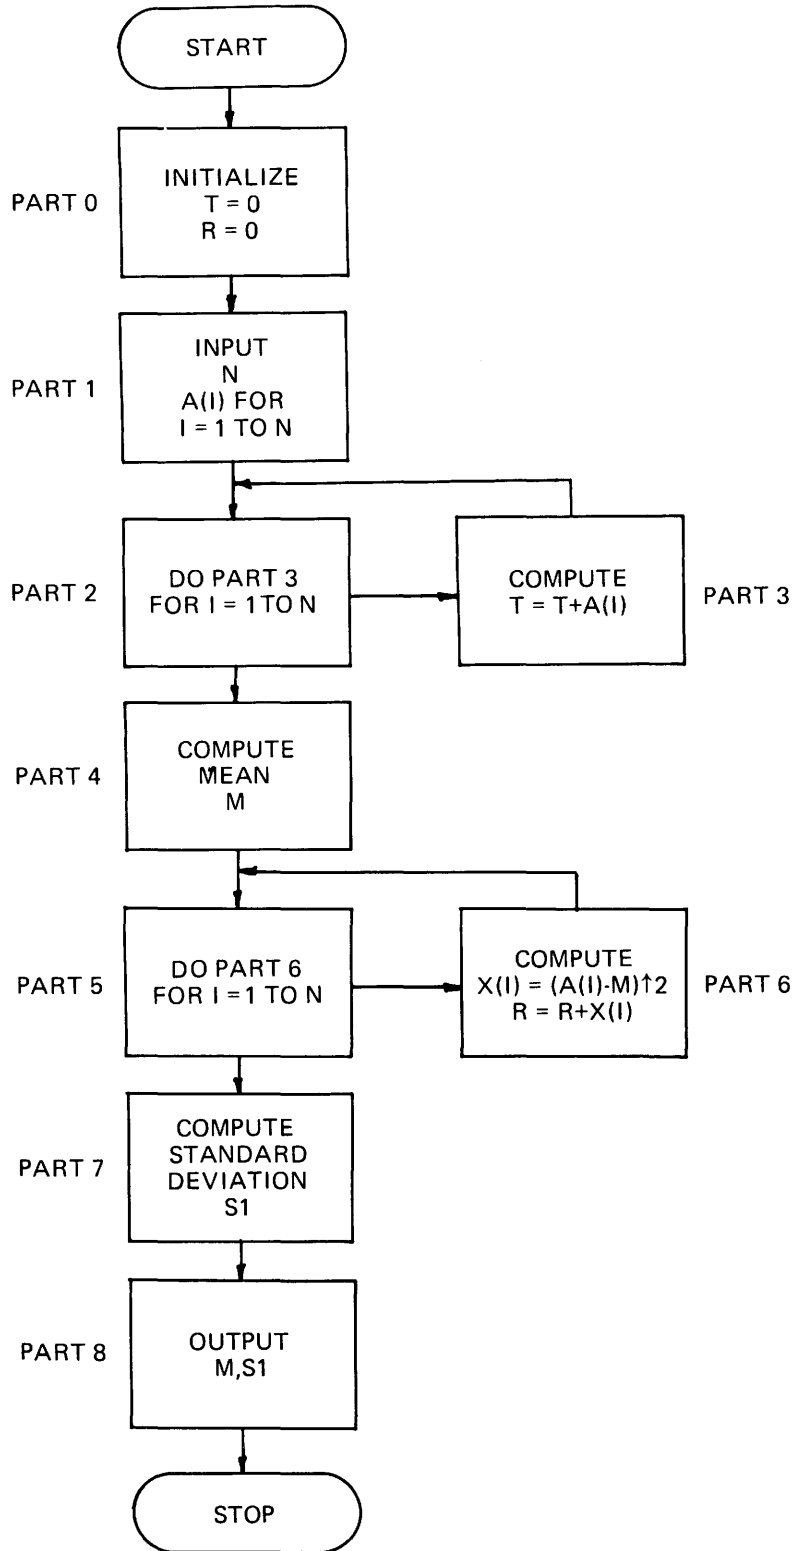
START

PART 0

INITIALIZE
T = 0
R = 0

PART 1

INPUT
N
A(I) FOR
I = 1 TO N

PART 2

DO PART 3
FOR I = 1TO N

COMPUTE
T = T+A(I)

PART 3

PART 4

COMPUTE
MEAN
M

PART 5

DO PART 6
FOR I = 1 TO N

COMPUTE
X(I) = (A(I)-M)↑2
R = R+X(I)

PART 6

PART 7

COMPUTE
STANDARD
DEVIATION
S1

PART 8

OUTPUT
M,S1

STOP